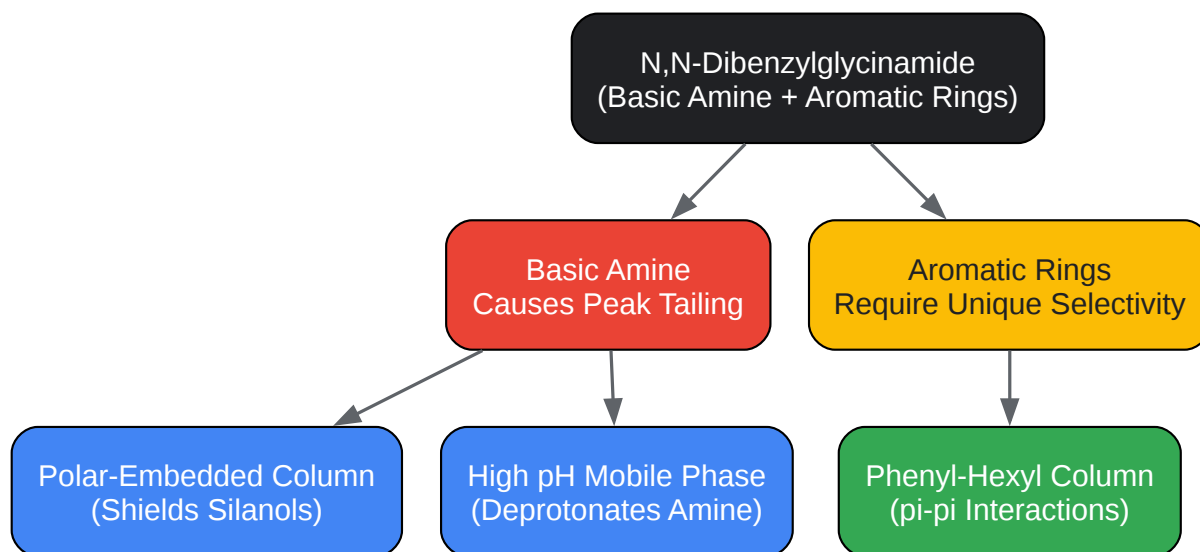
N,N-Dibenzylglycinamide
(Basic Amine + Aromatic Rings)

Basic Amine
Causes Peak Tailing

Aromatic Rings
Require Unique Selectivity

Polar-Embedded Column
(Shields Silanols)

High pH Mobile Phase
(Deprotonates Amine)

Phenyl-Hexyl Column
(pi-pi Interactions)